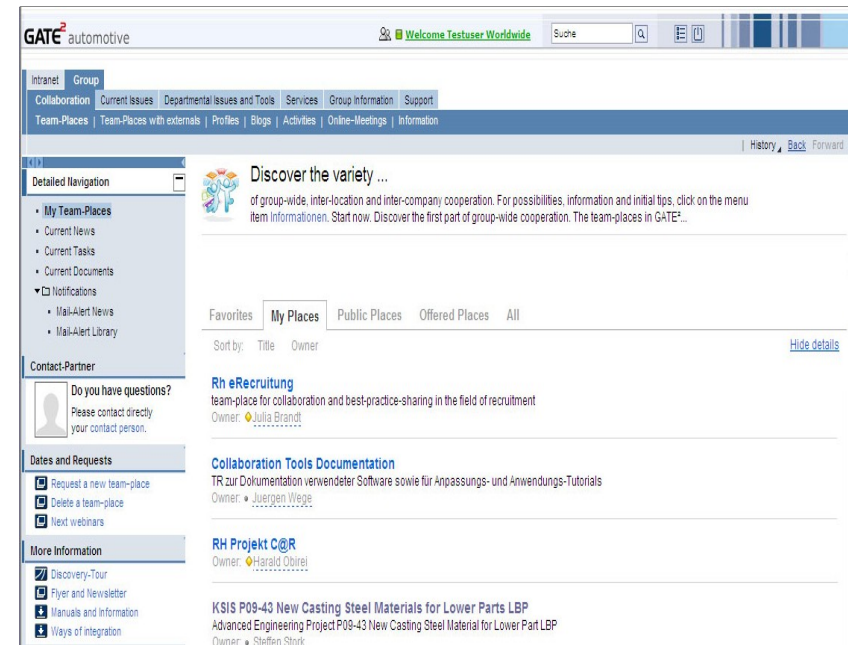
GATE² automotive

Welcome Testuser Worldwide

Suche

Intranet Group

Collaboration Current Issues Departmental Issues and Tools Services Group Information Support

Team-Places | Team-Places with externals | Profiles | Blogs | Activities | Online-Meetings | Information

| History Back Forward

Detailed Navigation

• My Team-Places
• Current News
• Current Tasks
• Current Documents
▾ Notifications
• Mail-Alert News
• Mail-Alert Library

Contact-Partner

Do you have questions?
Please contact directly your contact person.

Dates and Requests

Request a new team-place
Delete a team-place
Next webinars

More Information

Discovery-Tour
Flyer and Newsletter
Manuals and Information
Ways of integration

Discover the variety ...

of group-wide, inter-location and inter-company cooperation. For possibilities, information and initial tips, click on the menu item Informationen. Start now. Discover the first part of group-wide cooperation. The team-places in GATE²...

Favorites My Places Public Places Offered Places All

Sort by: Title Owner

Hide details

Rh eRecruitung
team-place for collaboration and best-practice-sharing in the field of recruitment
Owner: Julia Brandt

Collaboration Tools Documentation
TR zur Dokumentation verwendeter Software sowie für Anpassungs- und Anwendungs-Tutorials
Owner: Juergen Wege

RH Projekt C@R
Owner: Harald Obirei

KSIS P09-43 New Casting Steel Materials for Lower Parts LBP
Advanced Engineering Project P09-43 New Casting Steel Material for Lower Part LBP
Owner: Steffen Stork